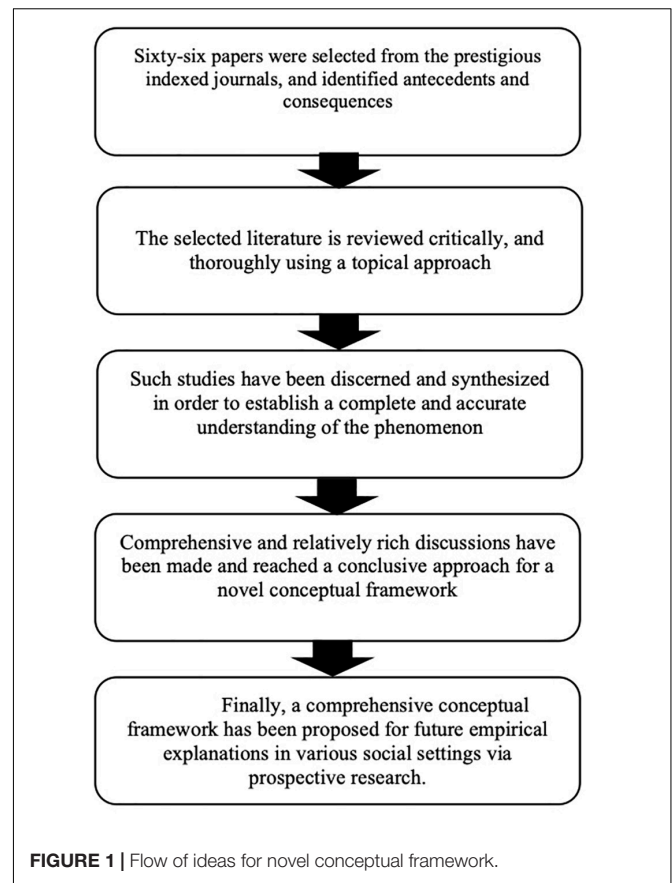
Sixty-six papers were selected from the prestigious indexed journals, and identified antecedents and consequences

The selected literature is reviewed critically, and thoroughly using a topical approach

Such studies have been discerned and synthesized in order to establish a complete and accurate understanding of the phenomenon

Comprehensive and relatively rich discussions have been made and reached a conclusive approach for a novel conceptual framework

Finally, a comprehensive conceptual framework has been proposed for future empirical explanations in various social settings via prospective research.

FIGURE 1 | Flow of ideas for novel conceptual framework.